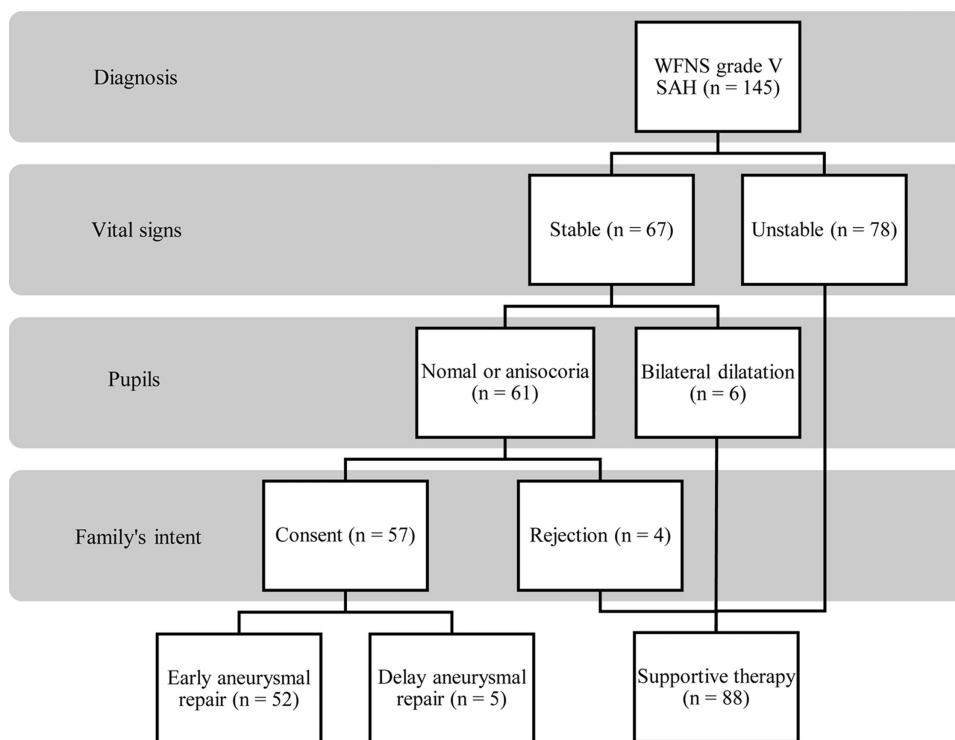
Diagnosis

WFNS grade V SAH (n = 145)

Vital signs

Stable (n = 67)

Unstable (n = 78)

Pupils

Nomal or anisocoria (n = 61)

Bilateral dilatation (n = 6)

Family's intent

Consent (n = 57)

Rejection (n = 4)

Early aneurysmal repair (n = 52)

Delay aneurysmal repair (n = 5)

Supportive therapy (n = 88)